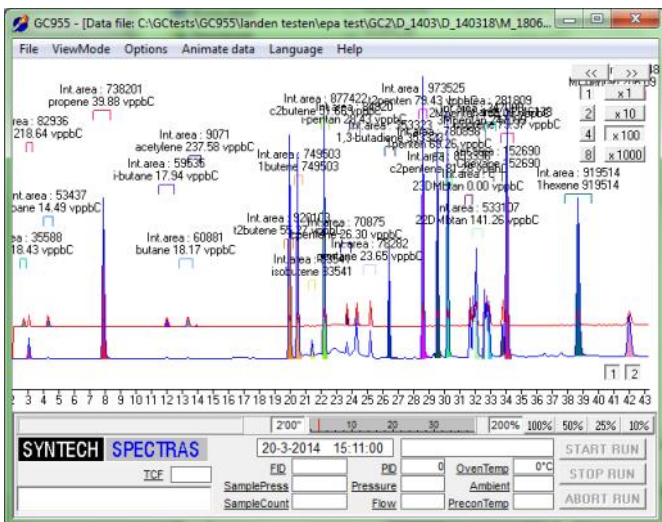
GC955 - [Data file: C:\GCtests\GC955\landen testen\epa test\GC2\D_1403\D_140318\M_1806...

File ViewMode Options Animate data Language Help

Int.area : 738201
propene 39.88 vppbC

rea : 82936
218.64 vppbC

Int.area : 9071
acetylene 237.58 vppbC

Int.area : 59536
i-butane 17.94 vppbC

Int.area : 53437
pane 14.49 vppbC

: 35588
18.43 vppbC

Int.area : 60881
butane 18.17 vppbC

Int.area : 877422
c2butene
Int.area : 749503
1butene 749503

Int.area : 920013
t2butene

Int.area : 70875
26.30 vppbC
23.65 vppbC
isobutene 83541

1,3-butadiene

Int.area : 973525
2penten 79.43

c2pentene
23DMbtan 0.00 vppbC
Int.area : 533107
22DMbtan 141.26 vppbC

Int.area : 281809
: 152690
52690

Int.area : 919514
1hexene 919514

<< >>
1 x 1
2 x 10
4 x 100
8 x 1000

1 2

2 3 4 5 6 7 8 9 10 11 12 13 14 15 16 17 18 19 20 21 22 23 24 25 26 27 28 29 30 31 32 33 34 35 36 37 38 39 40 41 42 43

2'00" 10 20 30 200% 100% 50% 25% 10%

SYNTECH SPECTRAS
20-3-2014 15:11:00
TCF
FID
PID 0
OvenTemp 0°C
SamplePress
Pressure
Ambient
SampleCount
Flow
PreconTemp

START RUN
STOP RUN
ABORT RUN